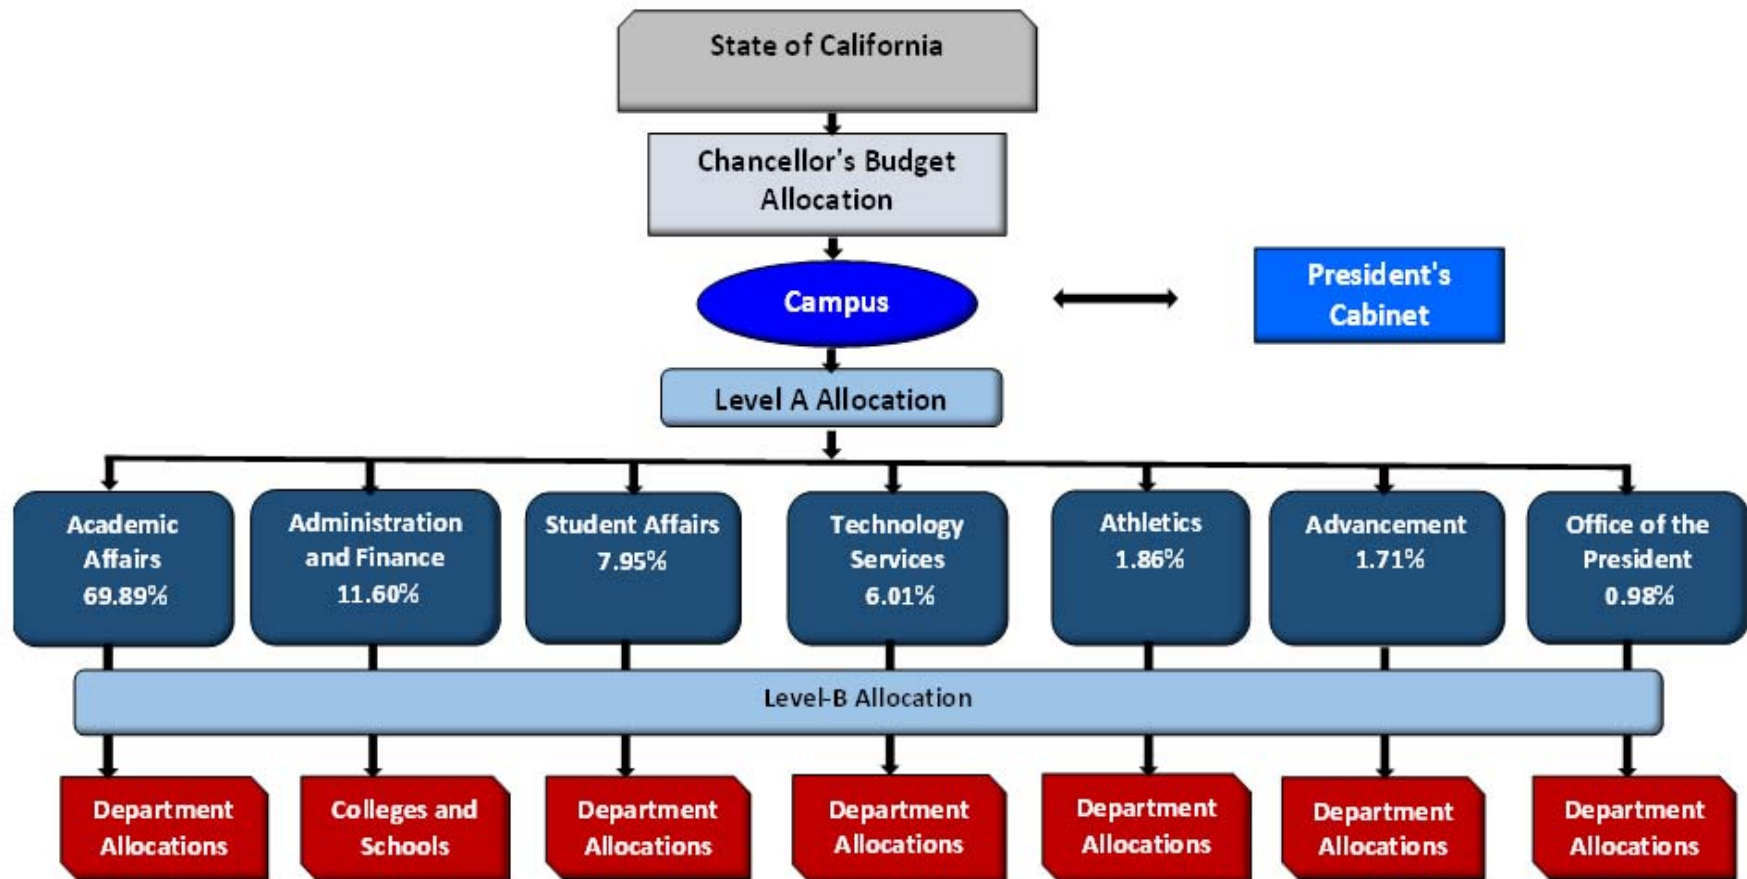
State of California

Chancellor's Budget Allocation

Campus

President's Cabinet

Level A Allocation

Academic Affairs 69.89%

Administration and Finance 11.60%

Student Affairs 7.95%

Technology Services 6.01%

Athletics 1.86%

Advancement 1.71%

Office of the President 0.98%

Level-B Allocation

Department Allocations

Colleges and Schools

Department Allocations

Department Allocations

Department Allocations

Department Allocations

Department Allocations